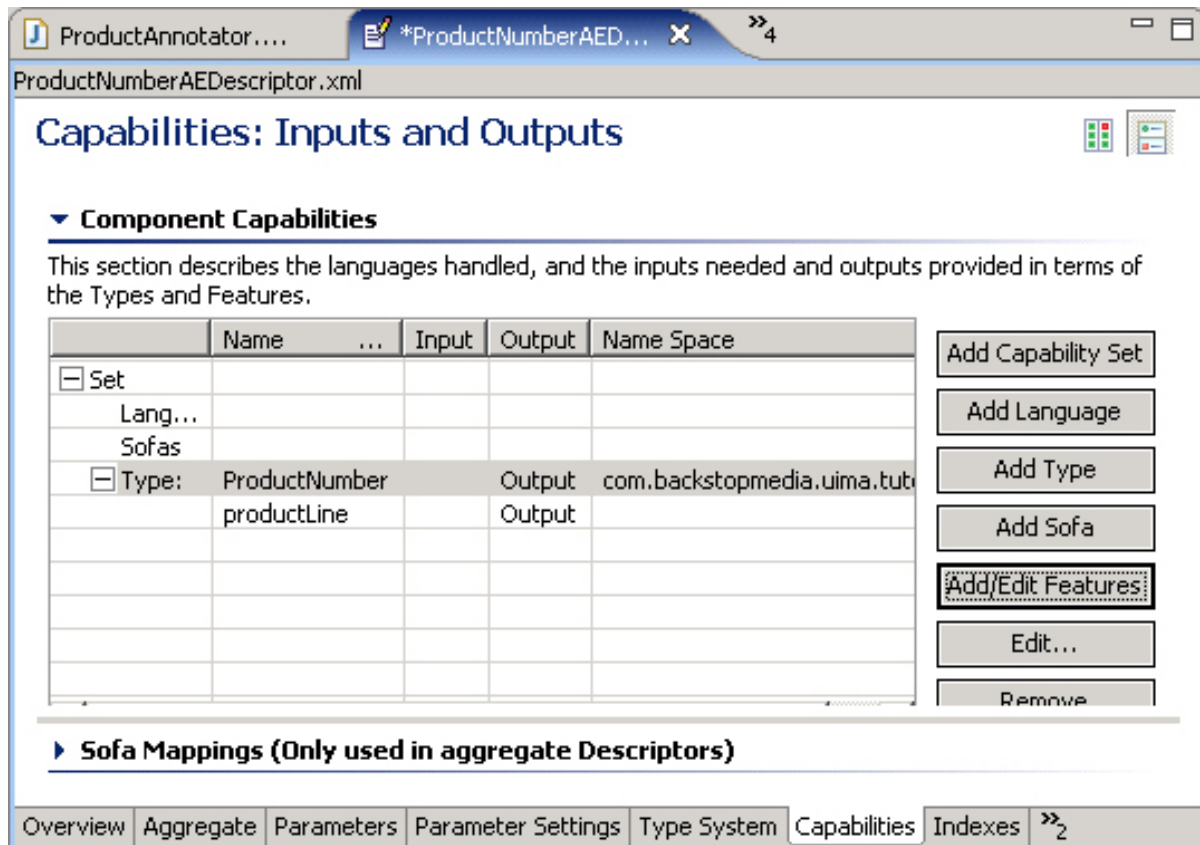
ProductAnnotator.... *ProductNumberAED... ×  »4

ProductNumberAEDescriptor.xml

Capabilities: Inputs and Outputs

▼ Component Capabilities

This section describes the languages handled, and the inputs needed and outputs provided in terms of the Types and Features.

| | Name ... | Input | Output | Name Space |
|---|---|---|---|---|
| ⊟ Set | | | | |
| Lang... | | | | |
| Sofas | | | | |
| ⊟ Type: | ProductNumber | | Output | com.backstopmedia.uima.tut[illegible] |
| | productLine | | Output | |

Add Capability Set

Add Language

Add Type

Add Sofa

Add/Edit Features

Edit...

Remove

▸ Sofa Mappings (Only used in aggregate Descriptors)

Overview | Aggregate | Parameters | Parameter Settings | Type System | Capabilities | Indexes | »2